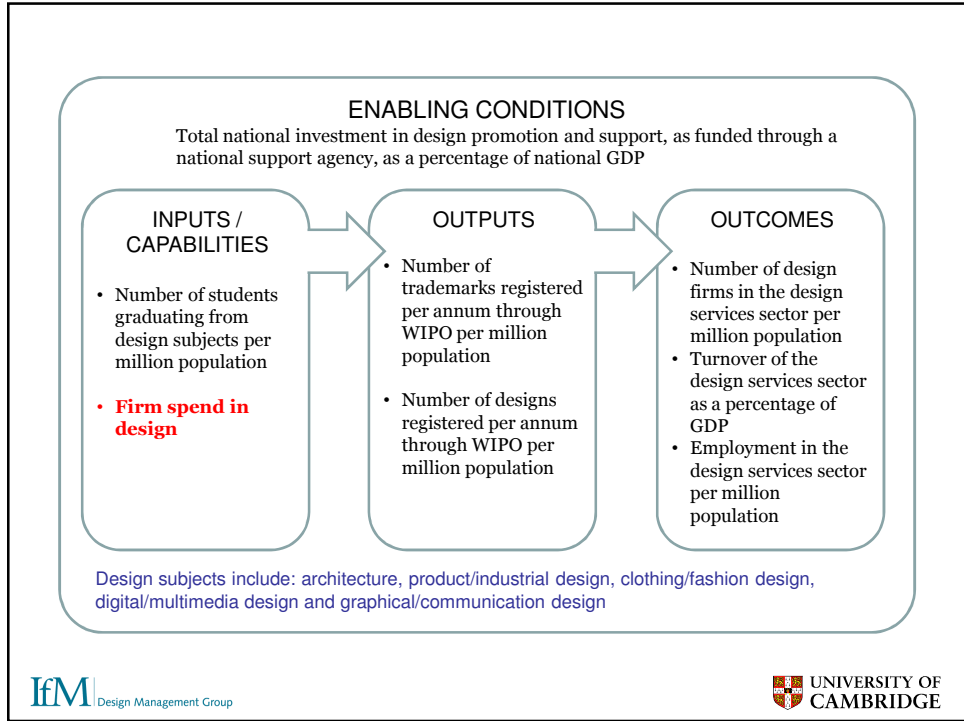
ENABLING CONDITIONS

Total national investment in design promotion and support, as funded through a national support agency, as a percentage of national GDP

INPUTS / CAPABILITIES

- Number of students graduating from design subjects per million population
- Firm spend in design

OUTPUTS

- Number of trademarks registered per annum through WIPO per million population
- Number of designs registered per annum through WIPO per million population

OUTCOMES

- Number of design firms in the design services sector per million population
- Turnover of the design services sector as a percentage of GDP
- Employment in the design services sector per million population

Design subjects include: architecture, product/industrial design, clothing/fashion design, digital/multimedia design and graphical/communication design

IfM Design Management Group

UNIVERSITY OF CAMBRIDGE